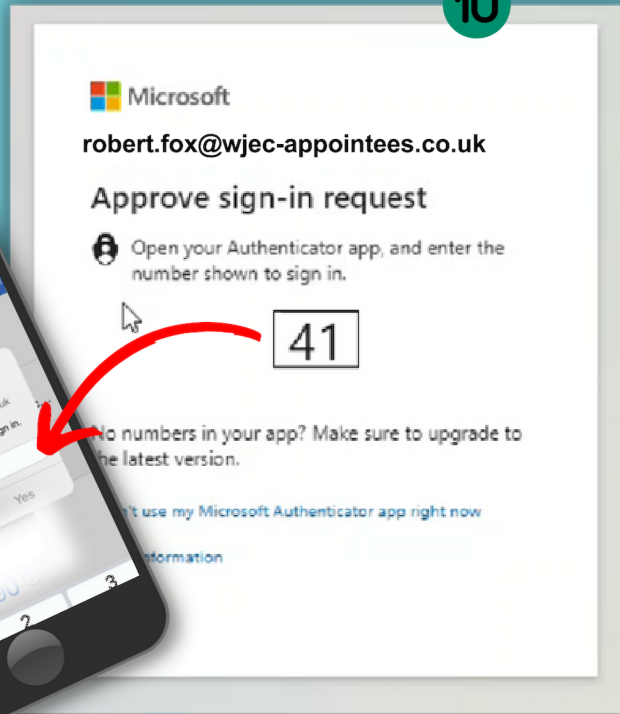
10

Microsoft

robert.fox@wjec-appointees.co.uk

Approve sign-in request

Open your Authenticator app, and enter the number shown to sign in.

41

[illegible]o numbers in your app? Make sure to upgrade to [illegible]he latest version.

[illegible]'t use my Microsoft Authenticator app right now

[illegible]formation

uk
gn in.
Yes
3
2